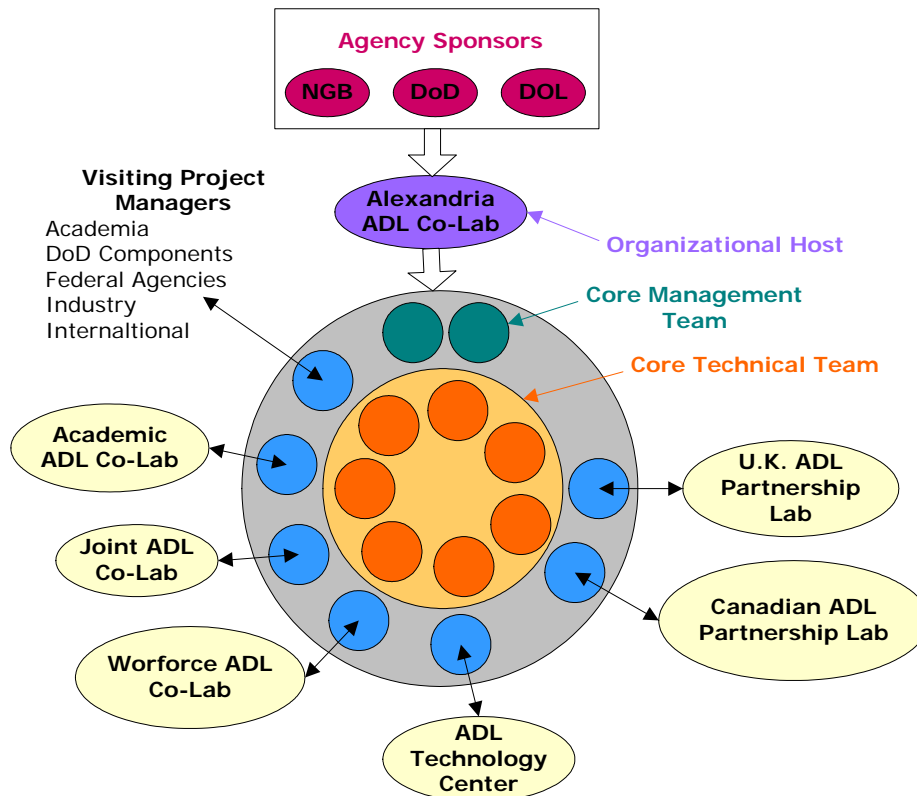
Agency Sponsors

NGB

DoD

DOL

Visiting Project Managers
Academia
DoD Components
Federal Agencies
Industry
Internaltional

Alexandria ADL Co-Lab

Organizational Host

Core Management Team

Core Technical Team

Academic ADL Co-Lab

U.K. ADL Partnership Lab

Joint ADL Co-Lab

Canadian ADL Partnership Lab

Worforce ADL Co-Lab

ADL Technology Center